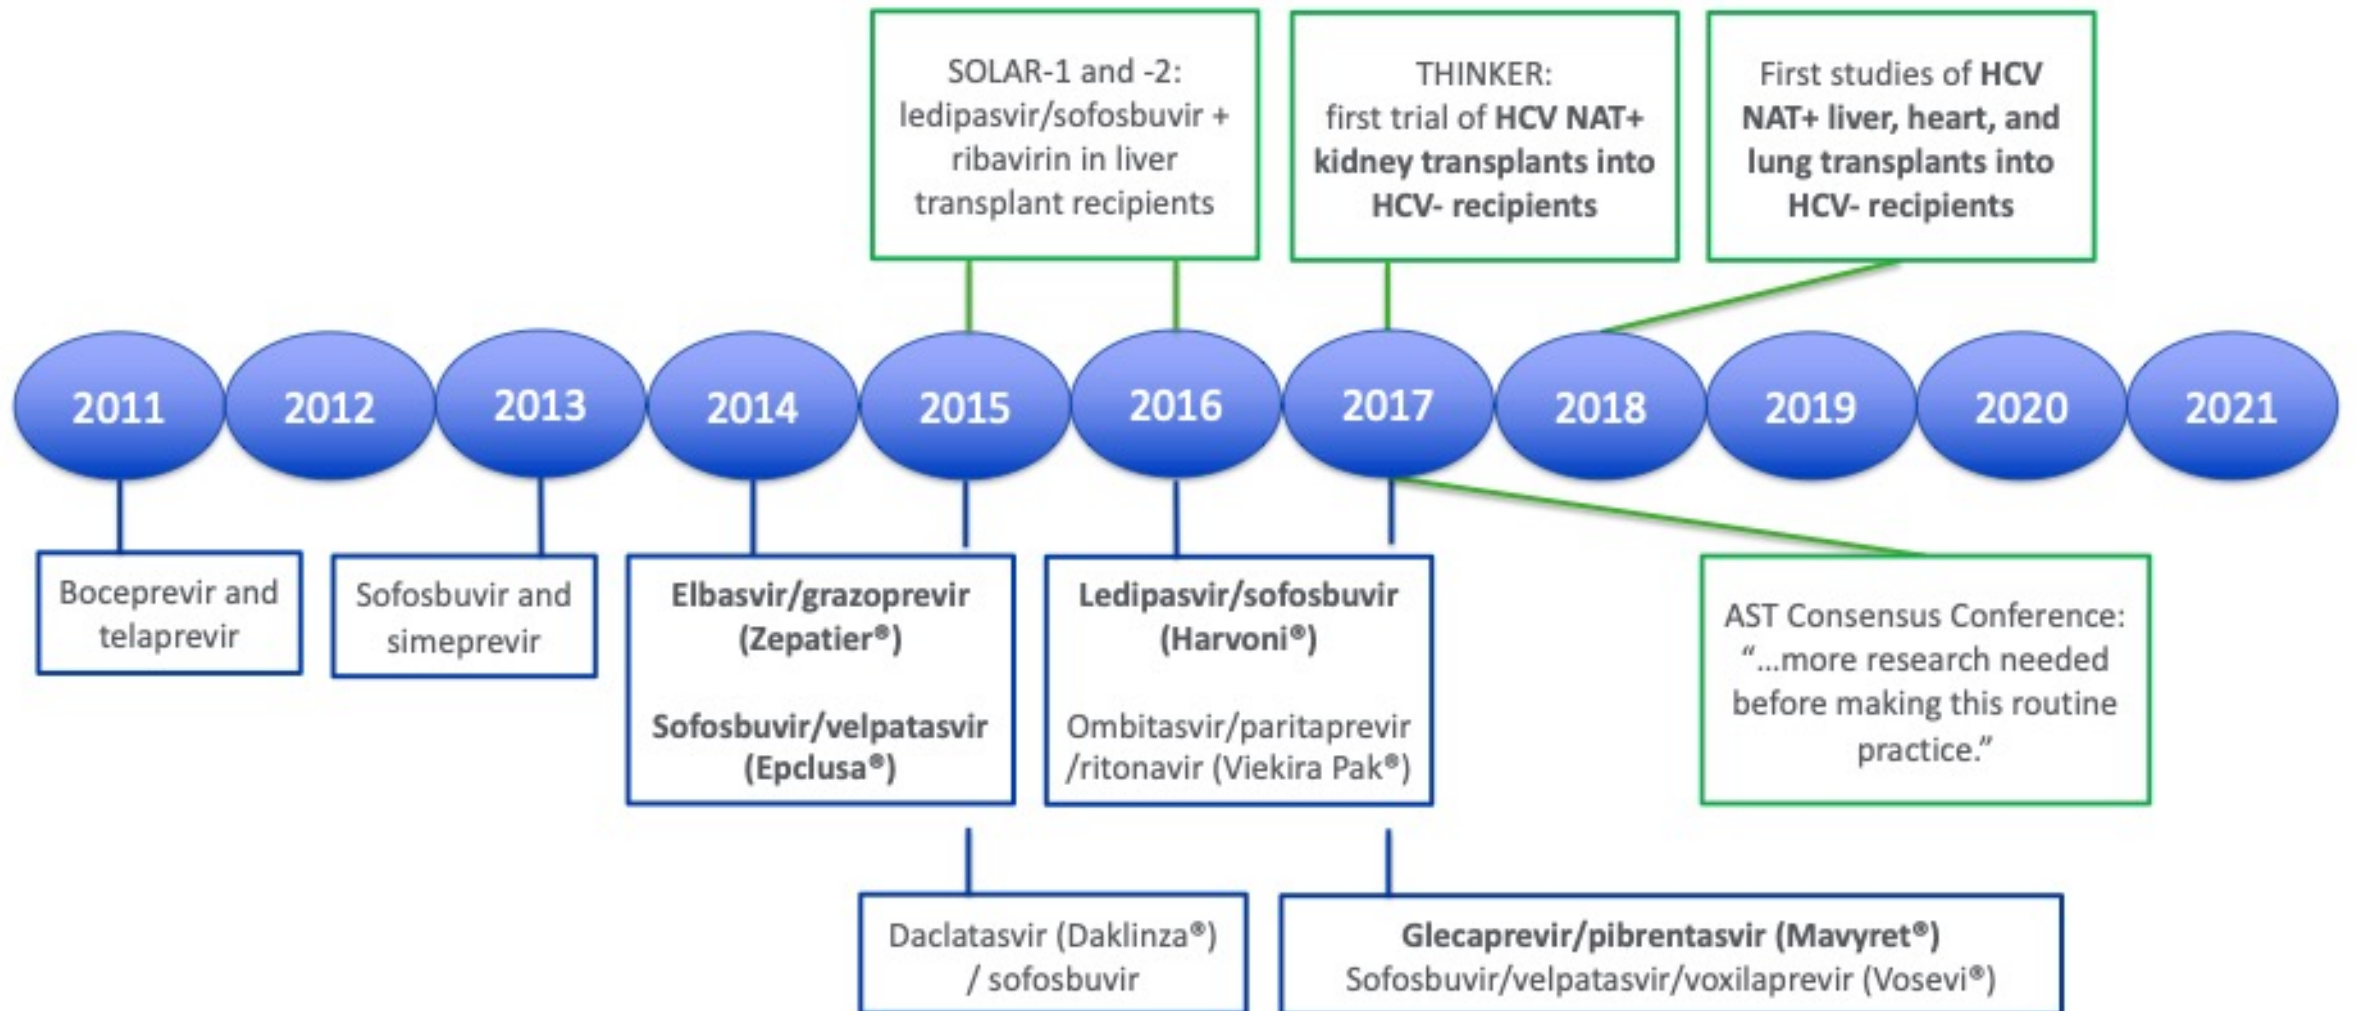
SOLAR-1 and -2: ledipasvir/sofosbuvir + ribavirin in liver transplant recipients

THINKER: first trial of HCV NAT+ kidney transplants into HCV- recipients

First studies of HCV NAT+ liver, heart, and lung transplants into HCV- recipients

2011 2012 2013 2014 2015 2016 2017 2018 2019 2020 2021

Boceprevir and telaprevir

Sofosbuvir and simeprevir

Elbasvir/grazoprevir (Zepatier®)

Sofosbuvir/velpatasvir (Epclusa®)

Ledipasvir/sofosbuvir (Harvoni®)

Ombitasvir/paritaprevir /ritonavir (Viekira Pak®)

AST Consensus Conference: "...more research needed before making this routine practice."

Daclatasvir (Daklinza®) / sofosbuvir

Glecaprevir/pibrentasvir (Mavyret®)
Sofosbuvir/velpatasvir/voxilaprevir (Vosevi®)